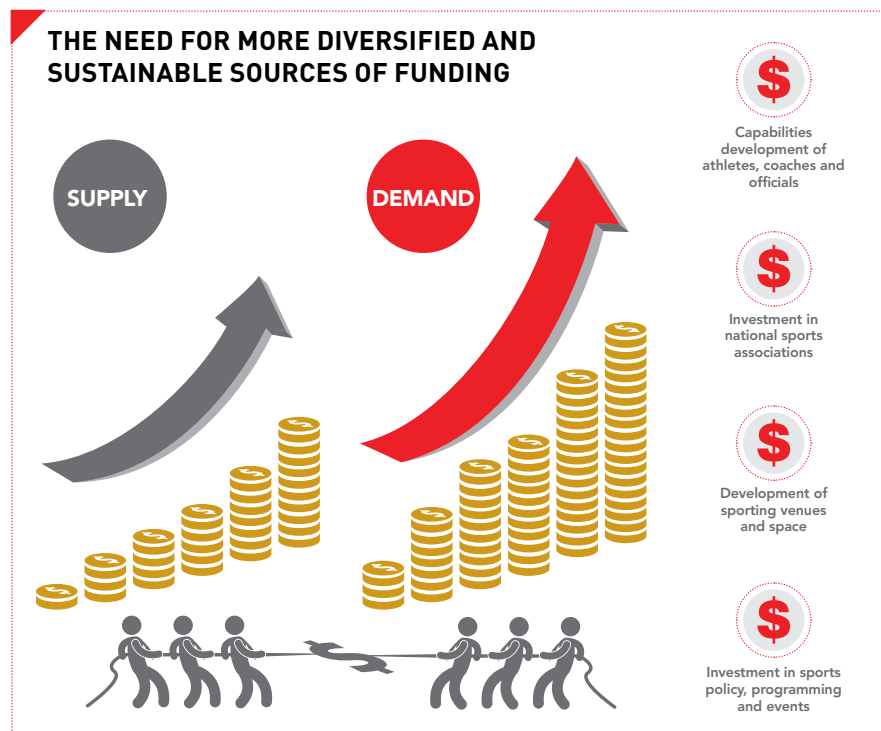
THE NEED FOR MORE DIVERSIFIED AND SUSTAINABLE SOURCES OF FUNDING

SUPPLY

DEMAND

$

Capabilities development of athletes, coaches and officials

$

Investment in national sports associations

$

Development of sporting venues and space

$

Investment in sports policy, programming and events